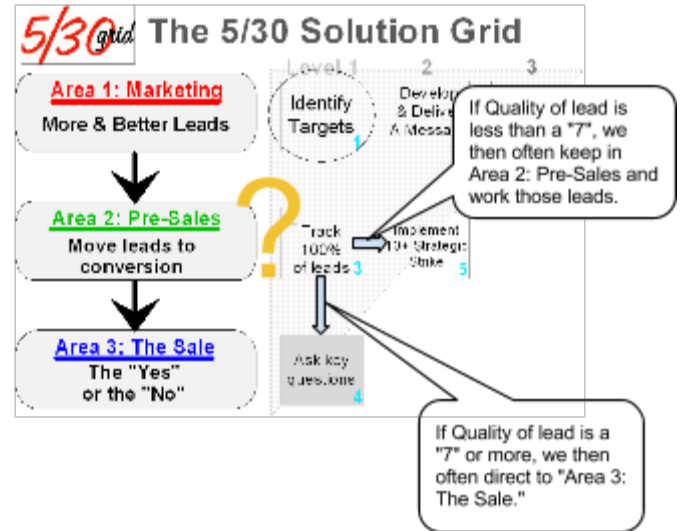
5/30 grid The 5/30 Solution Grid

Area 1: Marketing
More & Better Leads

Area 2: Pre-Sales
Move leads to conversion

Area 3: The Sale
The "Yes" or the "No"

Level 1 2 3

Identify Targets 1

Develop & Deliver A Messa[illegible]

If Quality of lead is less than a "7", we then often keep in Area 2: Pre-Sales and work those leads.

Track 100% of leads 3

Implement 10+ Strategic Stake 5

Ask key questions 4

If Quality of lead is a "7" or more, we then often direct to "Area 3: The Sale."